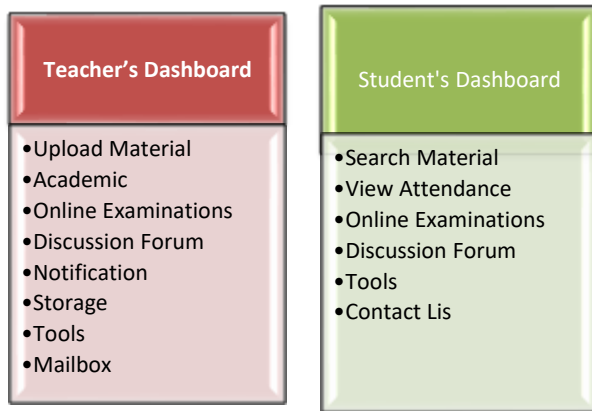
Teacher’s Dashboard

•Upload Material
•Academic
•Online Examinations
•Discussion Forum
•Notification
•Storage
•Tools
•Mailbox

Student's Dashboard

•Search Material
•View Attendance
•Online Examinations
•Discussion Forum
•Tools
•Contact Lis